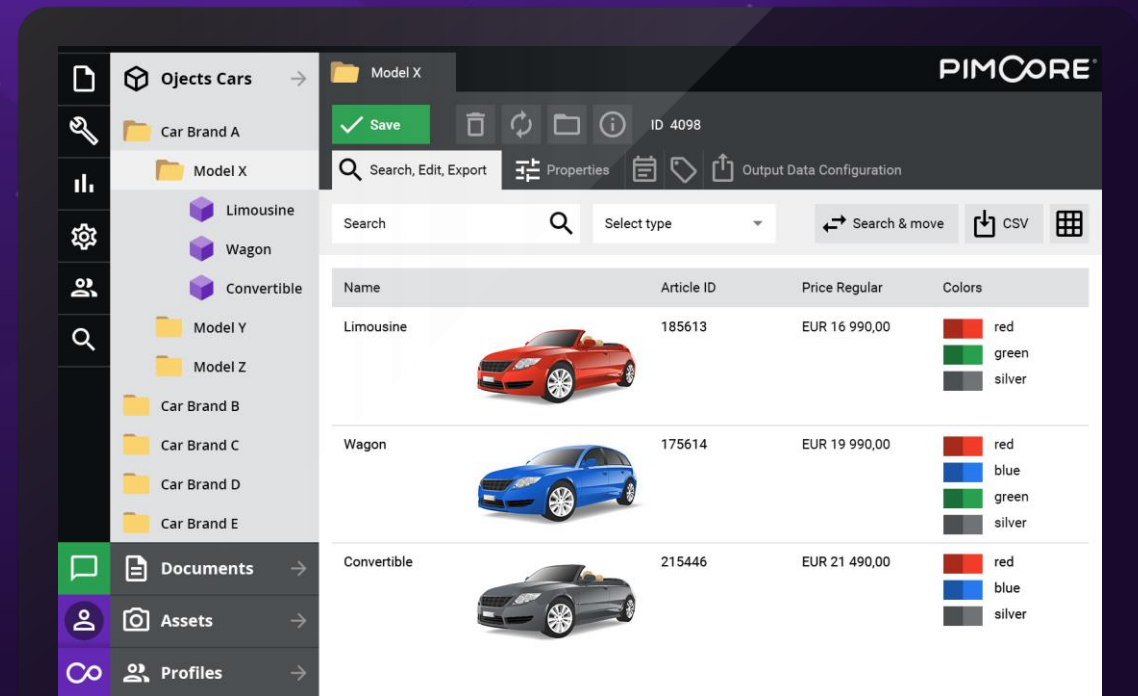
Ojects Cars
Car Brand A
Model X
Limousine
Wagon
Convertible
Model Y
Model Z
Car Brand B
Car Brand C
Car Brand D
Car Brand E
Documents
Assets
Profiles

Model X
PIMCORE
Save
ID 4098
Search, Edit, Export
Properties
Output Data Configuration
Search
Select type
Search & move
CSV

| Name | Article ID | Price Regular | Colors |
|---|---|---|---|
| Limousine | 185613 | EUR 16 990,00 | red green silver |
| Wagon | 175614 | EUR 19 990,00 | red blue green silver |
| Convertible | 215446 | EUR 21 490,00 | red blue silver |